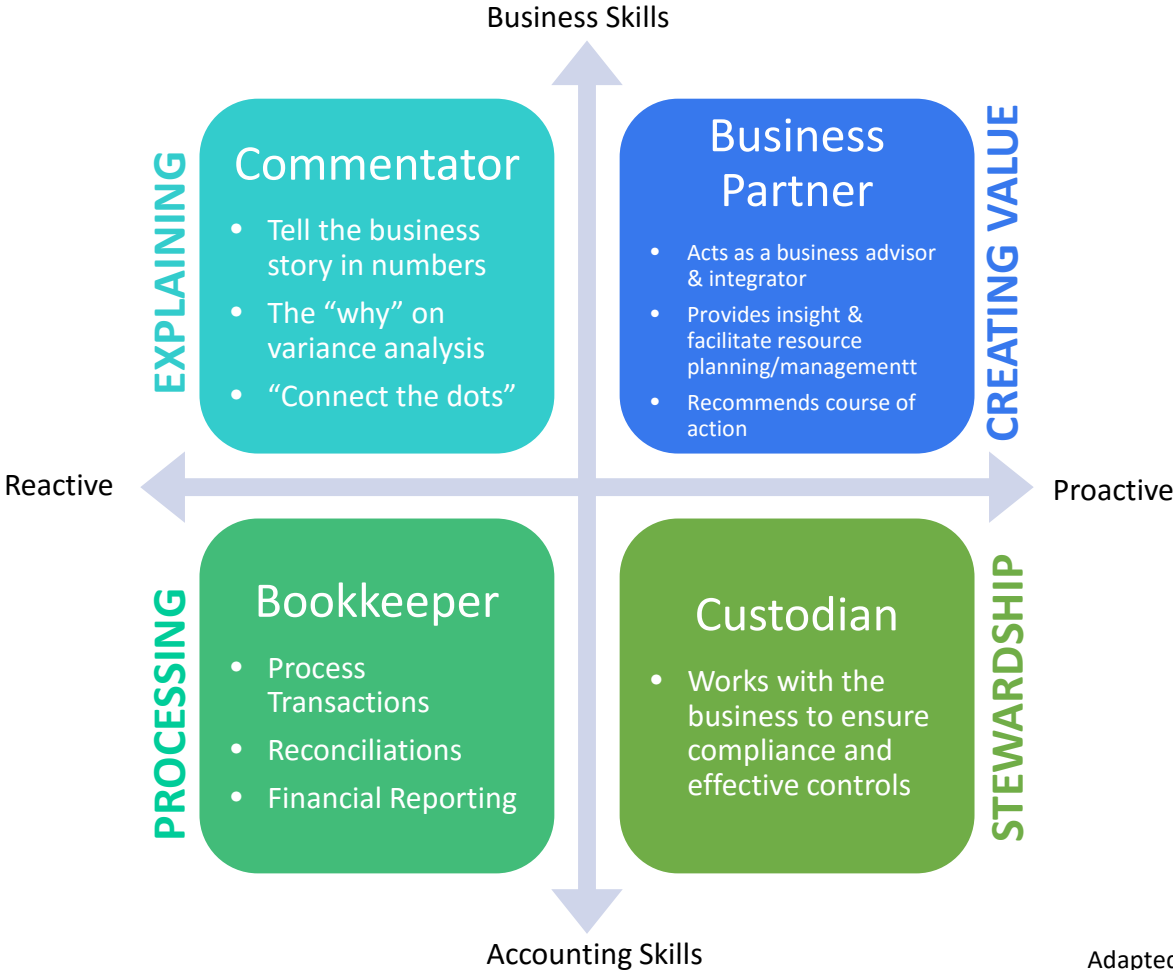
Business Skills

EXPLAINING

Commentator

• Tell the business story in numbers
• The "why" on variance analysis
• "Connect the dots"

Business Partner

• Acts as a business advisor & integrator
• Provides insight & facilitate resource planning/managementt
• Recommends course of action

CREATING VALUE

Reactive

Proactive

PROCESSING

Bookkeeper

• Process Transactions
• Reconciliations
• Financial Reporting

Custodian

• Works with the business to ensure compliance and effective controls

STEWARDSHIP

Accounting Skills

Adaptec